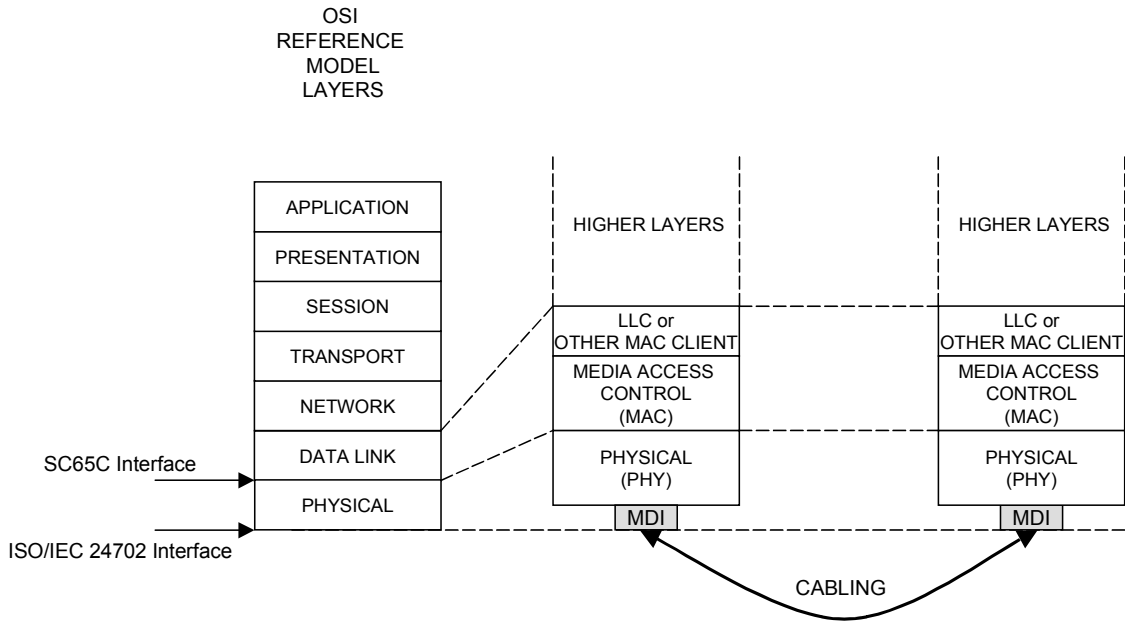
OSI REFERENCE MODEL LAYERS

APPLICATION
PRESENTATION
SESSION
TRANSPORT
NETWORK
DATA LINK
PHYSICAL

SC65C Interface
ISO/IEC 24702 Interface

HIGHER LAYERS
LLC or OTHER MAC CLIENT
MEDIA ACCESS CONTROL (MAC)
PHYSICAL (PHY)
MDI

HIGHER LAYERS
LLC or OTHER MAC CLIENT
MEDIA ACCESS CONTROL (MAC)
PHYSICAL (PHY)
MDI

CABLING